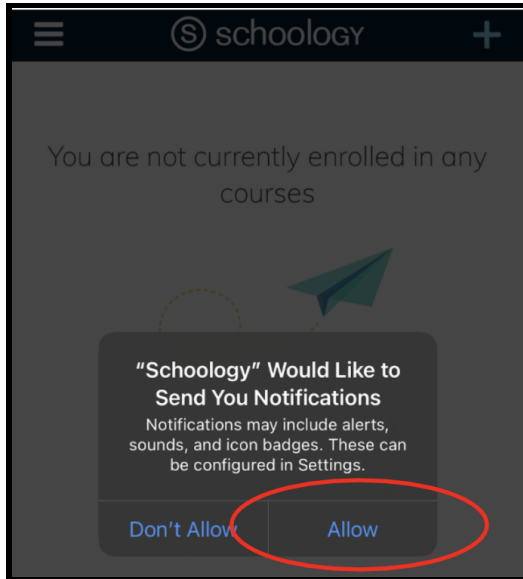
S schoology

You are not currently enrolled in any courses

“Schoology” Would Like to Send You Notifications

Notifications may include alerts, sounds, and icon badges. These can be configured in Settings.

Don't Allow

Allow